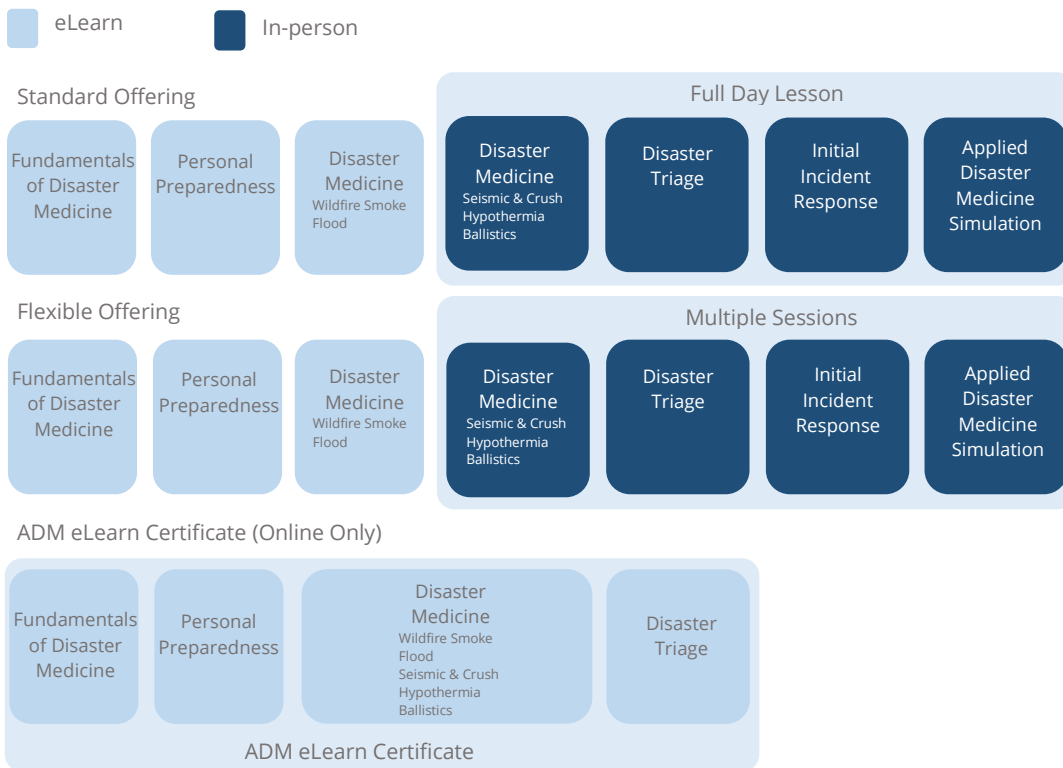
eLearn
In-person

Standard Offering

Fundamentals of Disaster Medicine

Personal Preparedness

Disaster Medicine
Wildfire Smoke
Flood

Full Day Lesson

Disaster Medicine
Seismic & Crush
Hypothermia
Ballistics

Disaster Triage

Initial Incident Response

Applied Disaster Medicine Simulation

Flexible Offering

Fundamentals of Disaster Medicine

Personal Preparedness

Disaster Medicine
Wildfire Smoke
Flood

Multiple Sessions

Disaster Medicine
Seismic & Crush
Hypothermia
Ballistics

Disaster Triage

Initial Incident Response

Applied Disaster Medicine Simulation

ADM eLearn Certificate (Online Only)

Fundamentals of Disaster Medicine

Personal Preparedness

Disaster Medicine
Wildfire Smoke
Flood
Seismic & Crush
Hypothermia
Ballistics

Disaster Triage

ADM eLearn Certificate